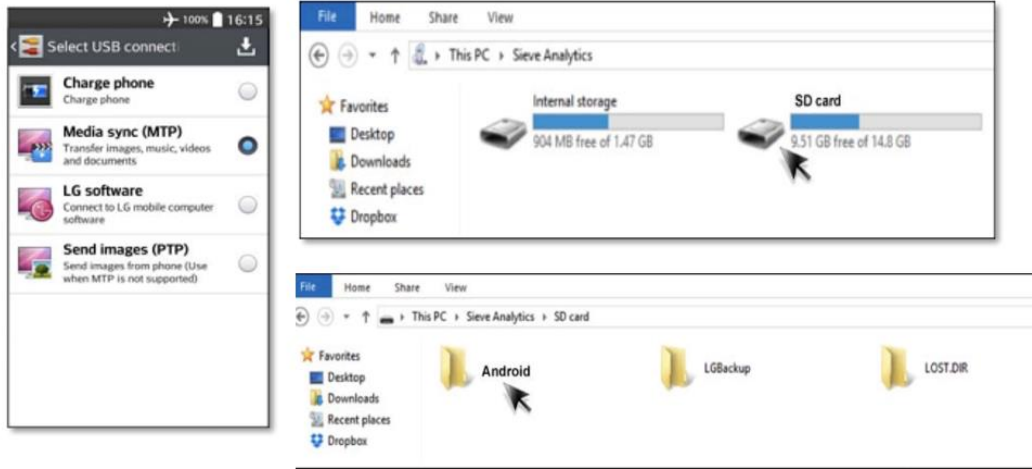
100% 16:15

Select USB connect

Charge phone
Charge phone

Media sync (MTP)
Transfer images, music, videos and documents

LG software
Connect to LG mobile computer software

Send images (PTP)
Send images from phone (Use when MTP is not supported)

File Home Share View

This PC › Sieve Analytics

Favorites
Desktop
Downloads
Recent places
Dropbox

Internal storage
904 MB free of 1.47 GB

SD card
9.51 GB free of 14.8 GB

File Home Share View

This PC › Sieve Analytics › SD card

Favorites
Desktop
Downloads
Recent places
Dropbox

Android

LGBackup

LOST.DIR